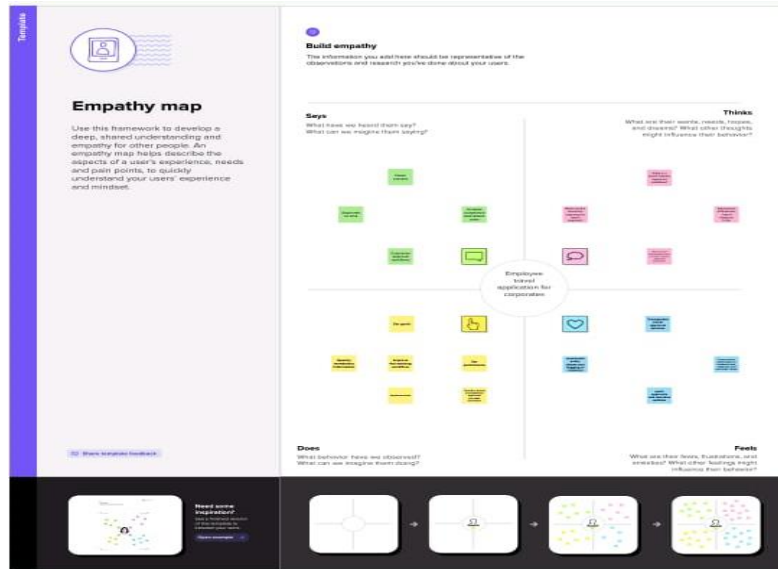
Template

Empathy map

Use this framework to develop a deep, shared understanding and empathy for other people. An empathy map helps describe the aspects of a user's experience, needs and pain points, to quickly understand your users' experience and mindset.

Share template feedback

Build empathy

The information you add here should be representative of the observations and research you've done about your users.

Says
What have we heard them say? What can we imagine them saying?

Thinks
What are their wants, needs, hopes, and dreams? What other thoughts might influence their behavior?

Employee travel application for corporation

Does
What behavior have we observed? What can we imagine them doing?

Feels
What are their fears, frustrations, and anxieties? What other feelings might influence their behavior?

Need some inspiration?
See a finished version of this template to kickstart your work.

Open example